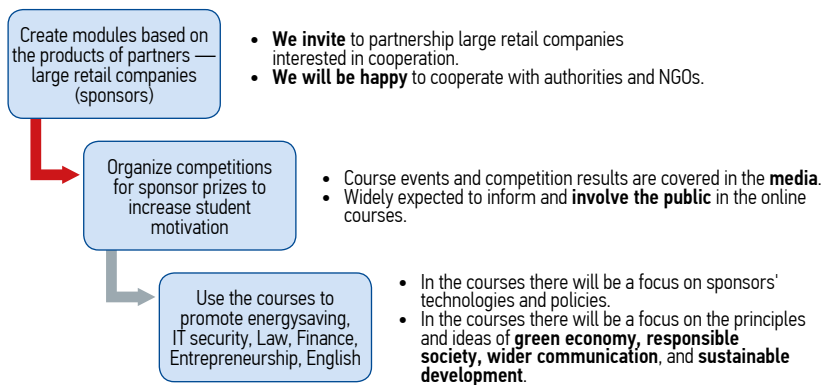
Create modules based on the products of partners — large retail companies (sponsors)

- **We invite** to partnership large retail companies interested in cooperation.
- **We will be happy** to cooperate with authorities and NGOs.

Organize competitions for sponsor prizes to increase student motivation

- Course events and competition results are covered in the **media**.
- Widely expected to inform and **involve the public** in the online courses.

Use the courses to promote energysaving, IT security, Law, Finance, Entrepreneurship, English

- In the courses there will be a focus on sponsors' technologies and policies.
- In the courses there will be a focus on the principles and ideas of **green economy, responsible society, wider communication**, and **sustainable development**.